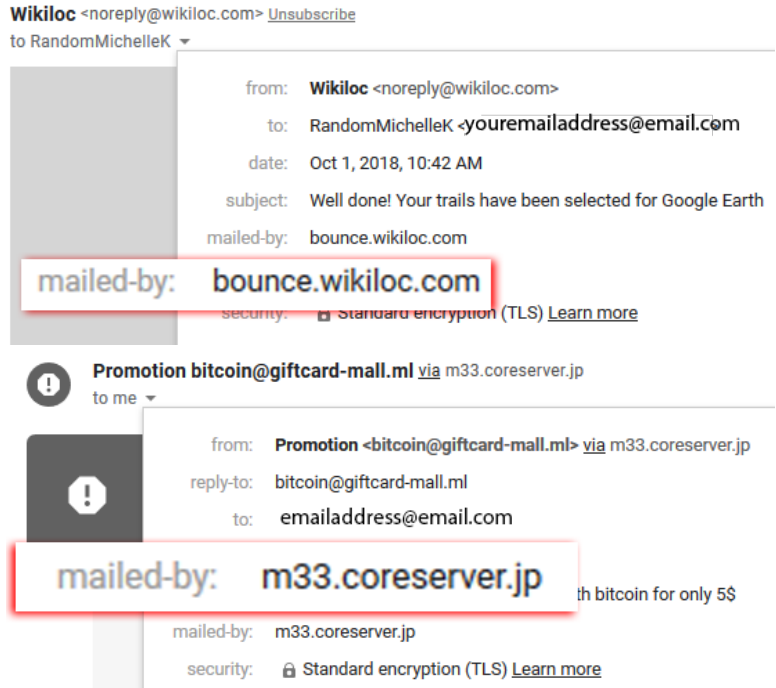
Wikiloc <noreply@wikiloc.com> Unsubscribe
to RandomMichelleK

from: Wikiloc <noreply@wikiloc.com>
to: RandomMichelleK <youremailaddress@email.com
date: Oct 1, 2018, 10:42 AM
subject: Well done! Your trails have been selected for Google Earth
mailed-by: bounce.wikiloc.com

mailed-by: bounce.wikiloc.com

security: Standard encryption (TLS) Learn more

Promotion bitcoin@giftcard-mall.ml via m33.coreserver.jp
to me

from: Promotion <bitcoin@giftcard-mall.ml> via m33.coreserver.jp
reply-to: bitcoin@giftcard-mall.ml
to: emailaddress@email.com

mailed-by: m33.coreserver.jp

h bitcoin for only 5$
mailed-by: m33.coreserver.jp
security: Standard encryption (TLS) Learn more